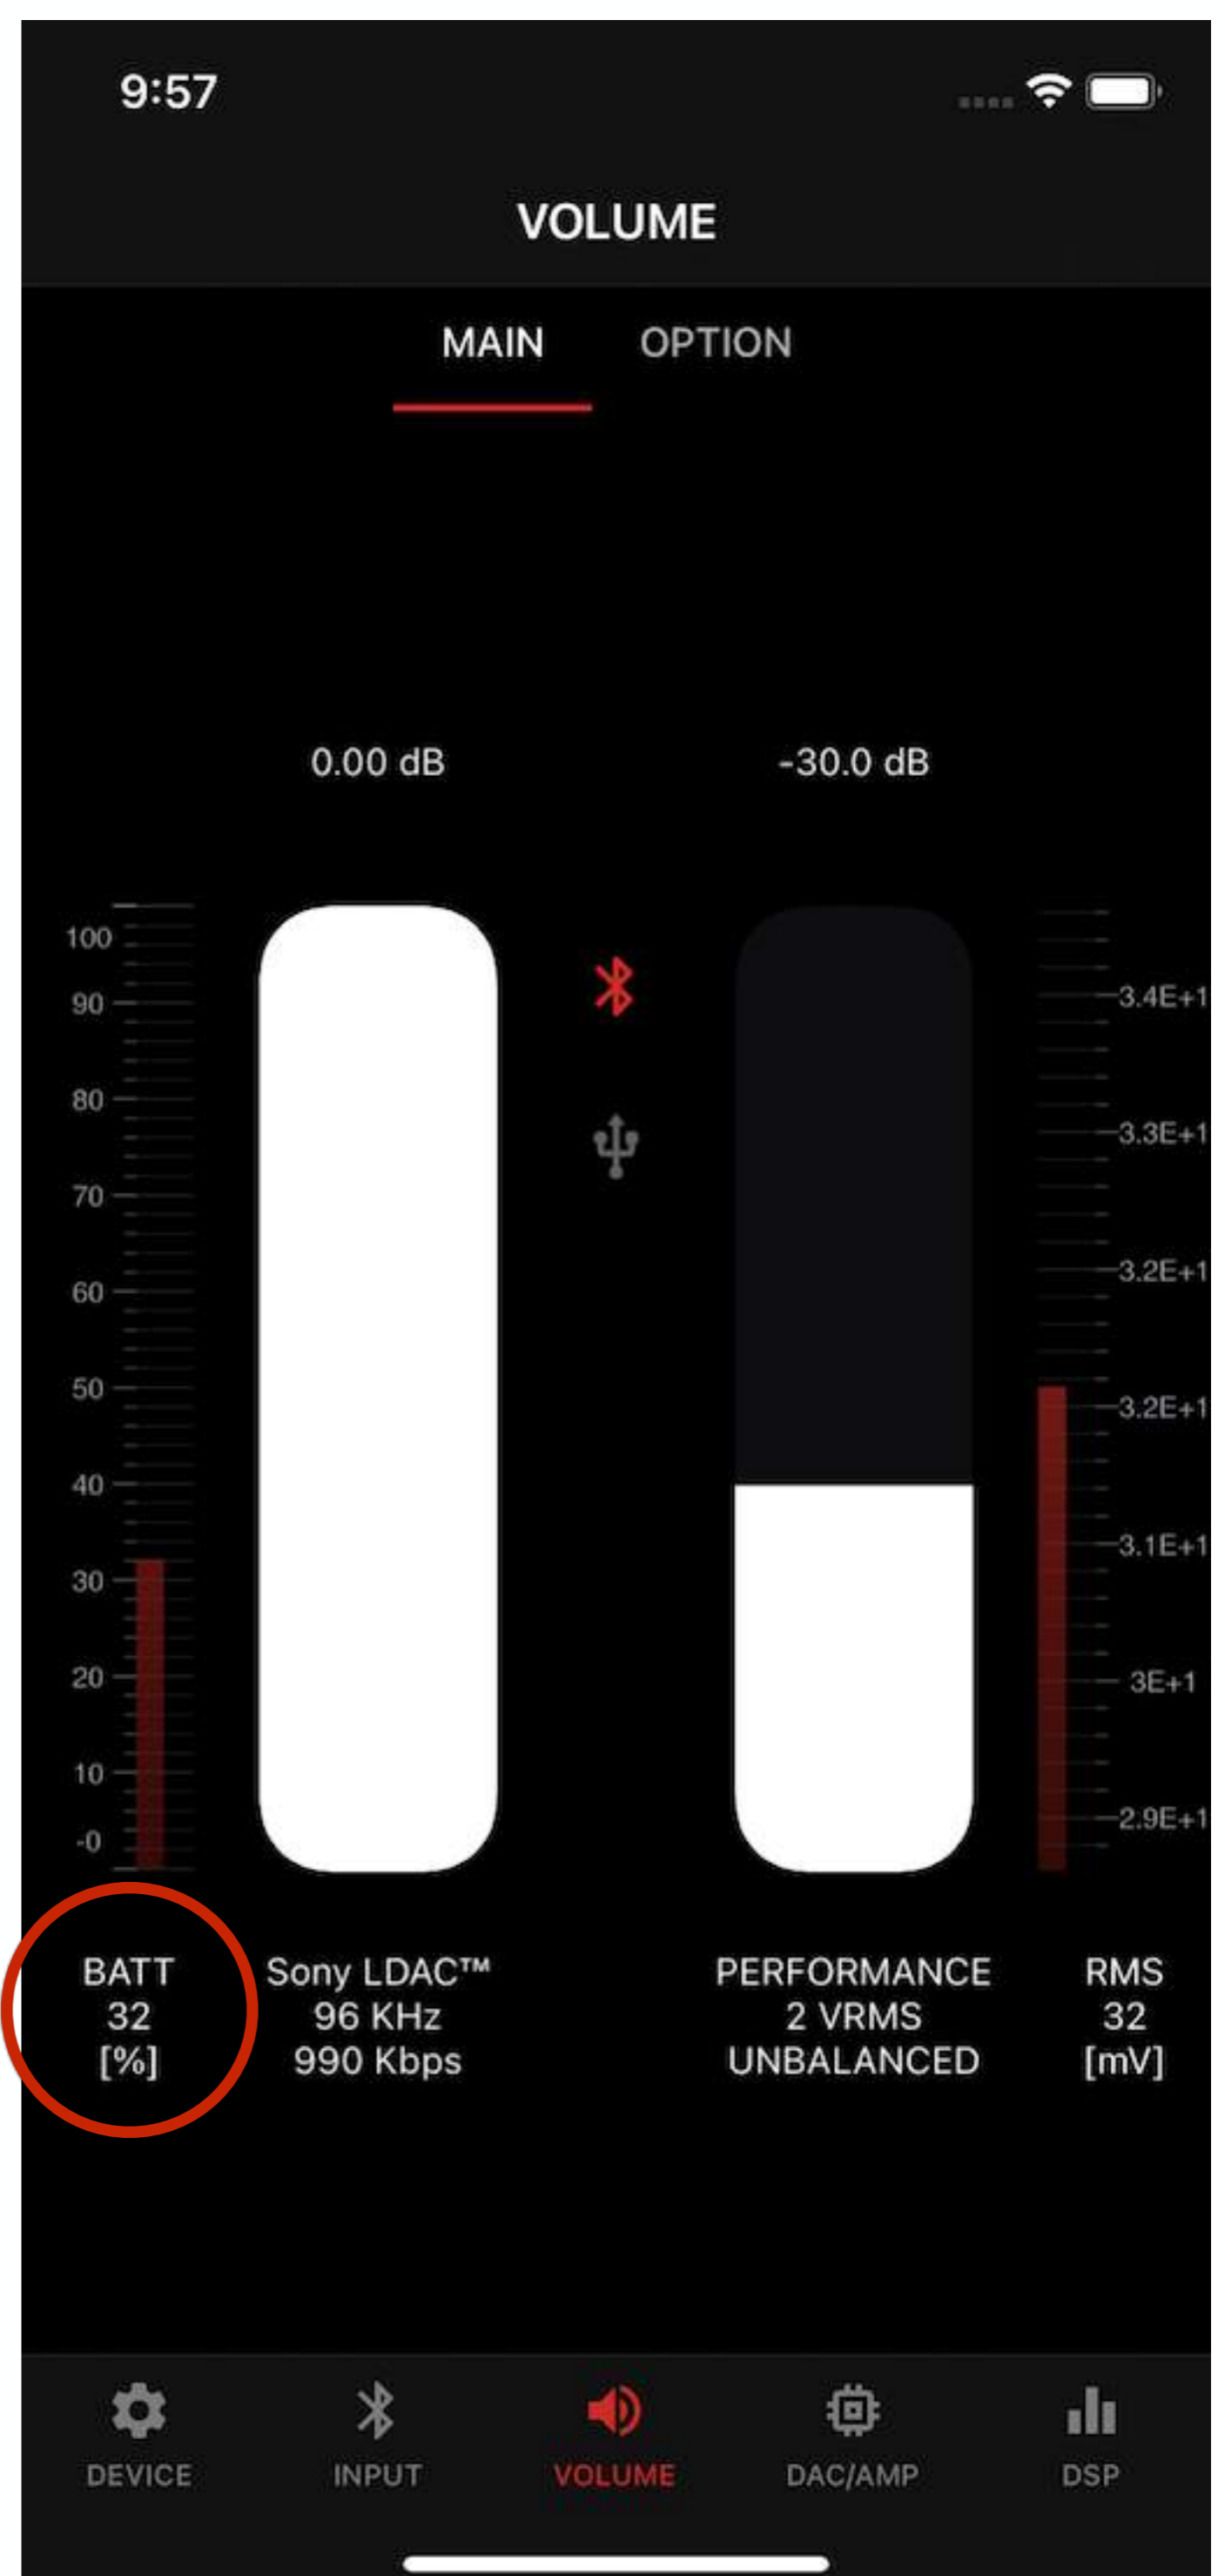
9:57

VOLUME

MAIN OPTION

0.00 dB

-30.0 dB

100
90
80
70
60
50
40
30
20
10
-0

3.4E+1
3.3E+1
3.2E+1
3.2E+1
3.1E+1
3E+1
2.9E+1

BATT
32
[%]

Sony LDAC™
96 KHz
990 Kbps

PERFORMANCE
2 VRMS
UNBALANCED

RMS
32
[mV]

DEVICE INPUT VOLUME DAC/AMP DSP